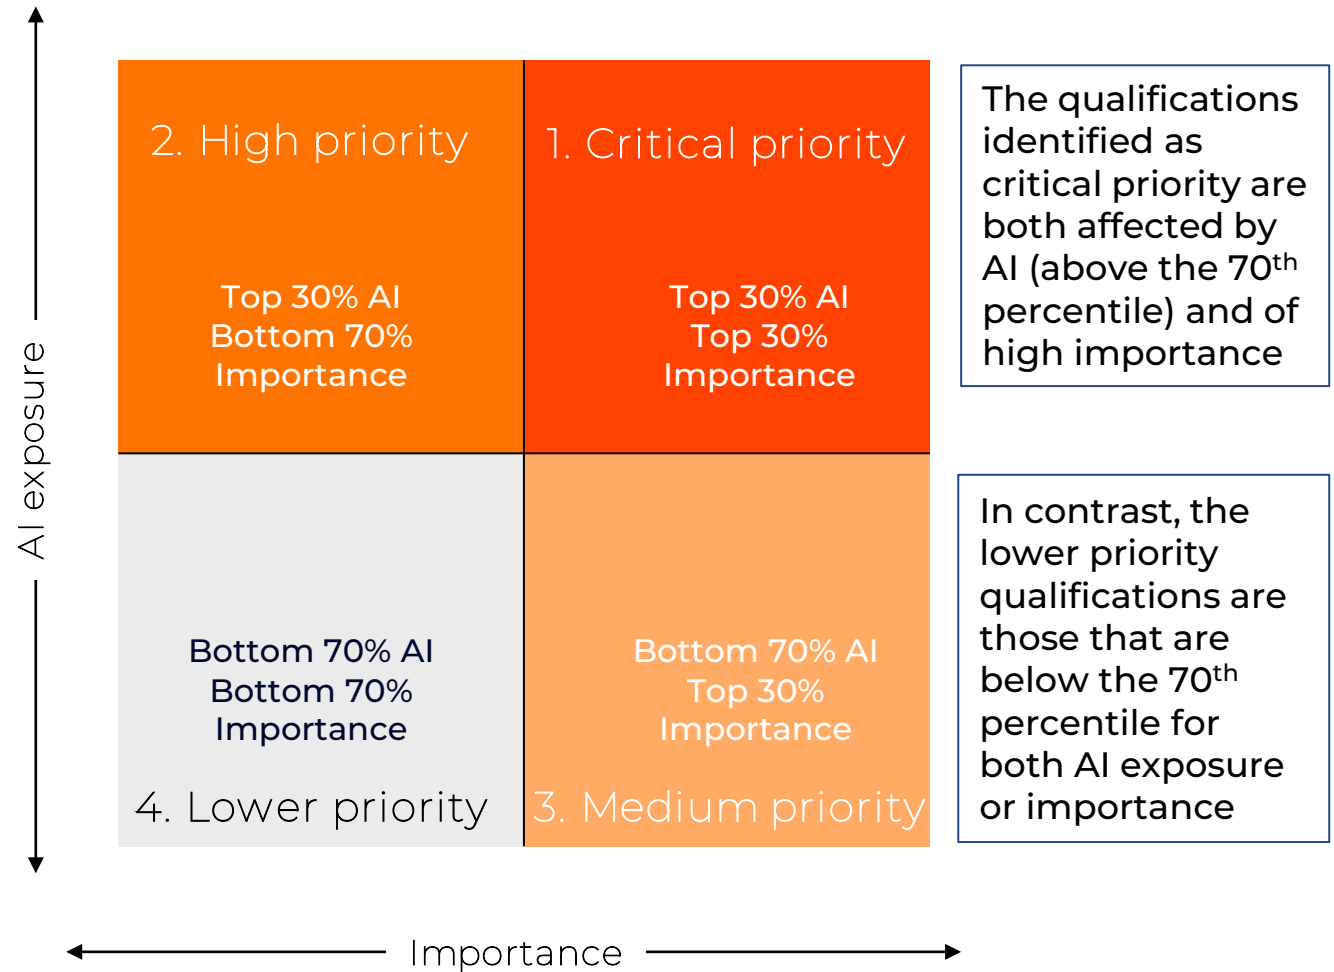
AI exposure

2. High priority

Top 30% AI
Bottom 70%
Importance

1. Critical priority

Top 30% AI
Top 30%
Importance

The qualifications identified as critical priority are both affected by AI (above the 70$^{th}$ percentile) and of high importance

Bottom 70% AI
Bottom 70%
Importance

4. Lower priority

Bottom 70% AI
Top 30%
Importance

3. Medium priority

In contrast, the lower priority qualifications are those that are below the 70$^{th}$ percentile for both AI exposure or importance

Importance